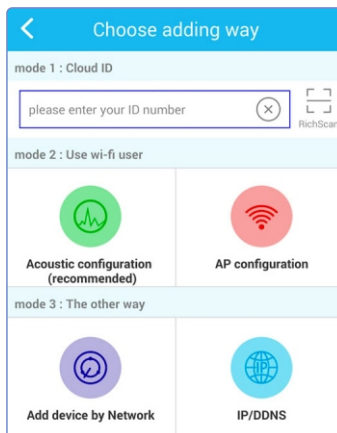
Choose adding way

mode 1 : Cloud ID

please enter your ID number

RichScan

mode 2 : Use wi-fi user

Acoustic configuration (recommended)

AP configuration

mode 3 : The other way

Add device by Network

IP/DDNS